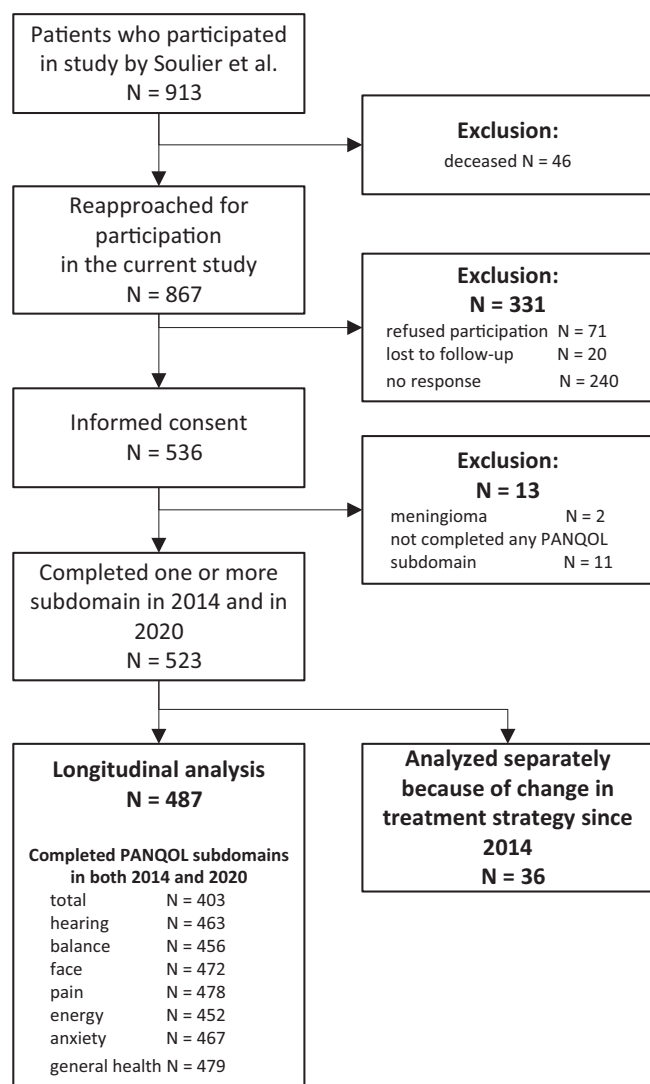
Patients who participated in study by Soulier et al.
N = 913

Exclusion:
deceased N = 46

Reapproached for participation in the current study
N = 867

Exclusion:
N = 331
refused participation N = 71
lost to follow-up N = 20
no response N = 240

Informed consent
N = 536

Exclusion:
N = 13
meningioma N = 2
not completed any PANQOL subdomain N = 11

Completed one or more subdomain in 2014 and in 2020
N = 523

Longitudinal analysis
N = 487

Completed PANQOL subdomains in both 2014 and 2020
total N = 403
hearing N = 463
balance N = 456
face N = 472
pain N = 478
energy N = 452
anxiety N = 467
general health N = 479

Analyzed separately because of change in treatment strategy since 2014
N = 36